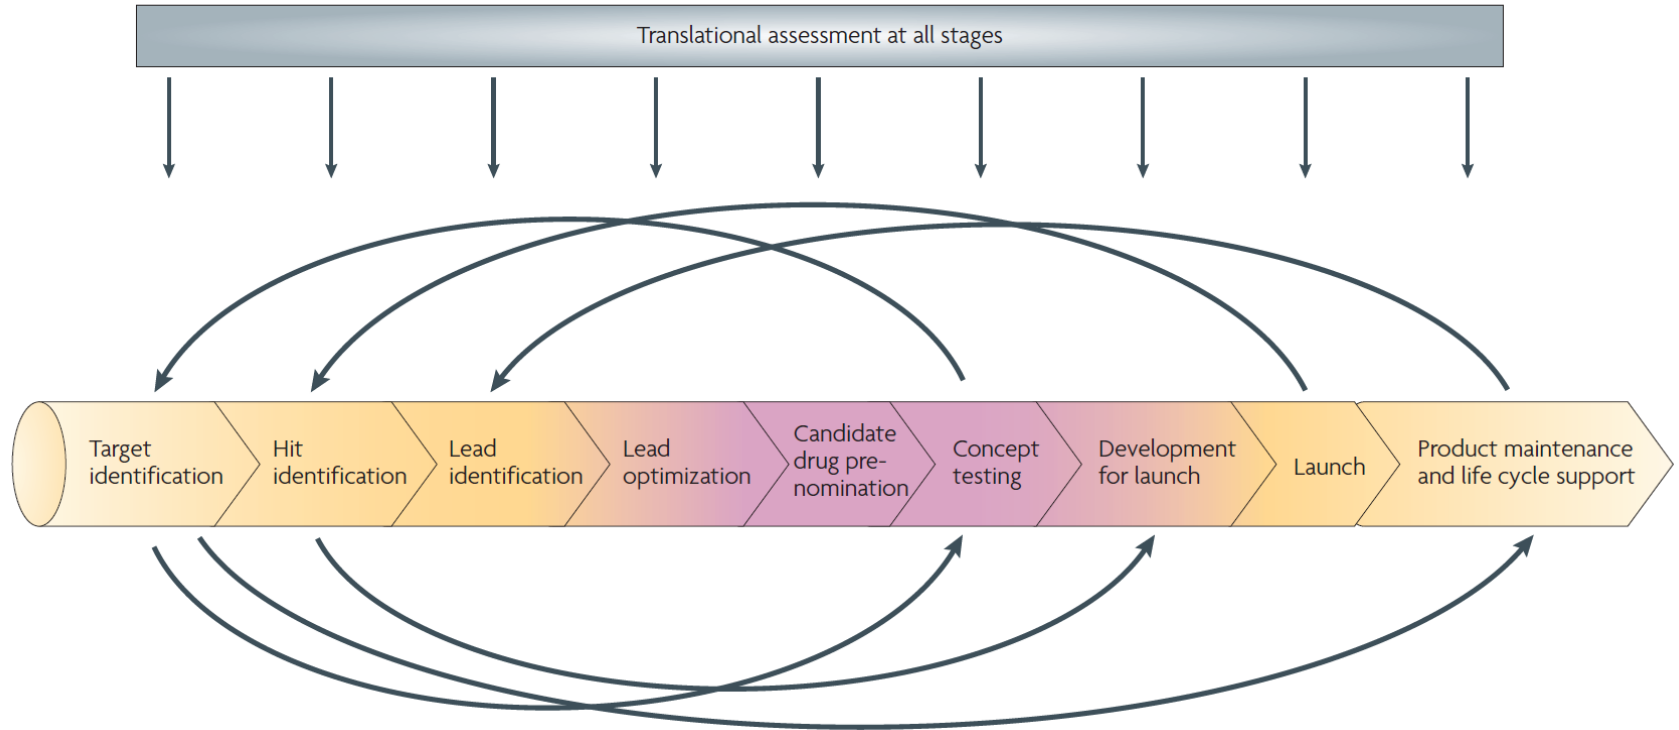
Translational assessment at all stages

Target identification

Hit identification

Lead identification

Lead optimization

Candidate drug pre-nomination

Concept testing

Development for launch

Launch

Product maintenance and life cycle support